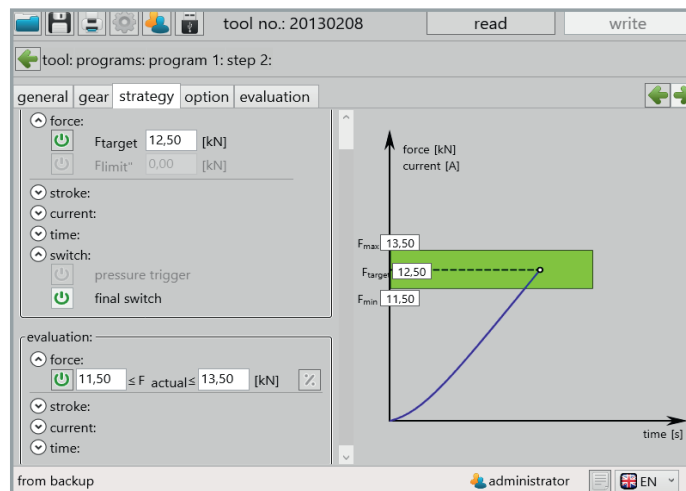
tool no.: 20130208 read write

tool: programs: program 1: step 2:

general gear strategy option evaluation

force:
Ftarget 12,50 [kN]
Flimit" 0,00 [kN]
stroke:
current:
time:
switch:
pressure trigger
final switch

evaluation:
force:
11,50 ≤ F actual ≤ 13,50 [kN] %
stroke:
current:
time:

force [kN]
current [A]
$F_{max}$ 13,50
$F_{target}$ 12,50
$F_{min}$ 11,50
time [s]

from backup administrator EN